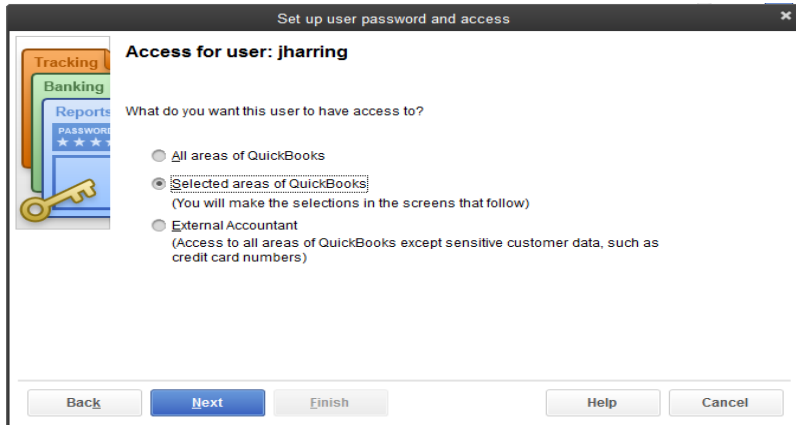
Set up user password and access

Tracking
Banking
Reports
PASSWORD
★★★

Access for user: jharring

What do you want this user to have access to?

All areas of QuickBooks

Selected areas of QuickBooks
(You will make the selections in the screens that follow)

External Accountant
(Access to all areas of QuickBooks except sensitive customer data, such as credit card numbers)

Back
Next
Finish
Help
Cancel